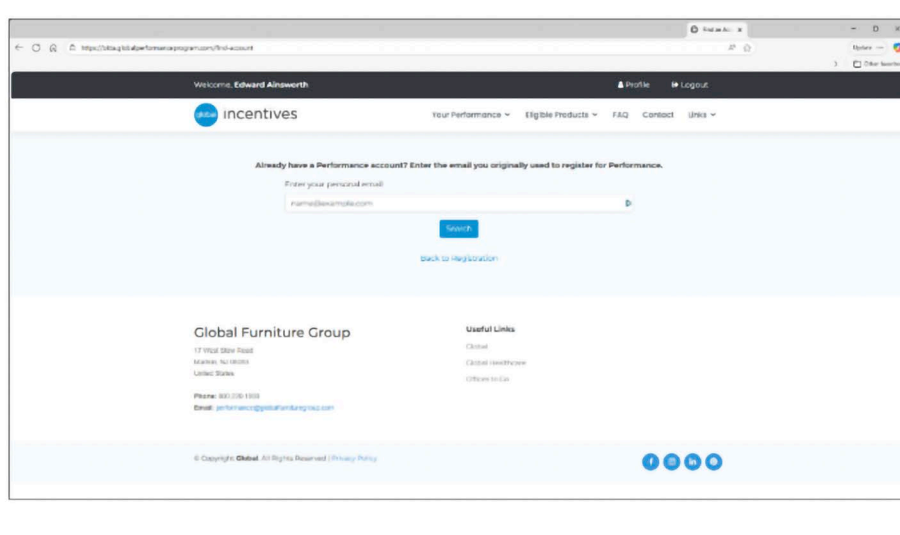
Find an Acc ×

https://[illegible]globalperformanceprogram.com/find-account

Update

Other favorites

Welcome, **Edward Ainsworth**

Profile

Logout

global incentives

Your Performance

Eligible Products

FAQ

Contact

Links

**Already have a Performance account? Enter the email you originally used to register for Performance.**

Enter your personal email

name@example.com

Search

Back to Registration

Global Furniture Group

17 West Stow Road
Marlton, NJ 08053
United States

**Phone:** 800.220.1900
**Email:** performance@globalfurnituregroup.com

**Useful Links**

Global

Global Healthcare

Offices to Go

© Copyright **Global**. All Rights Reserved | Privacy Policy